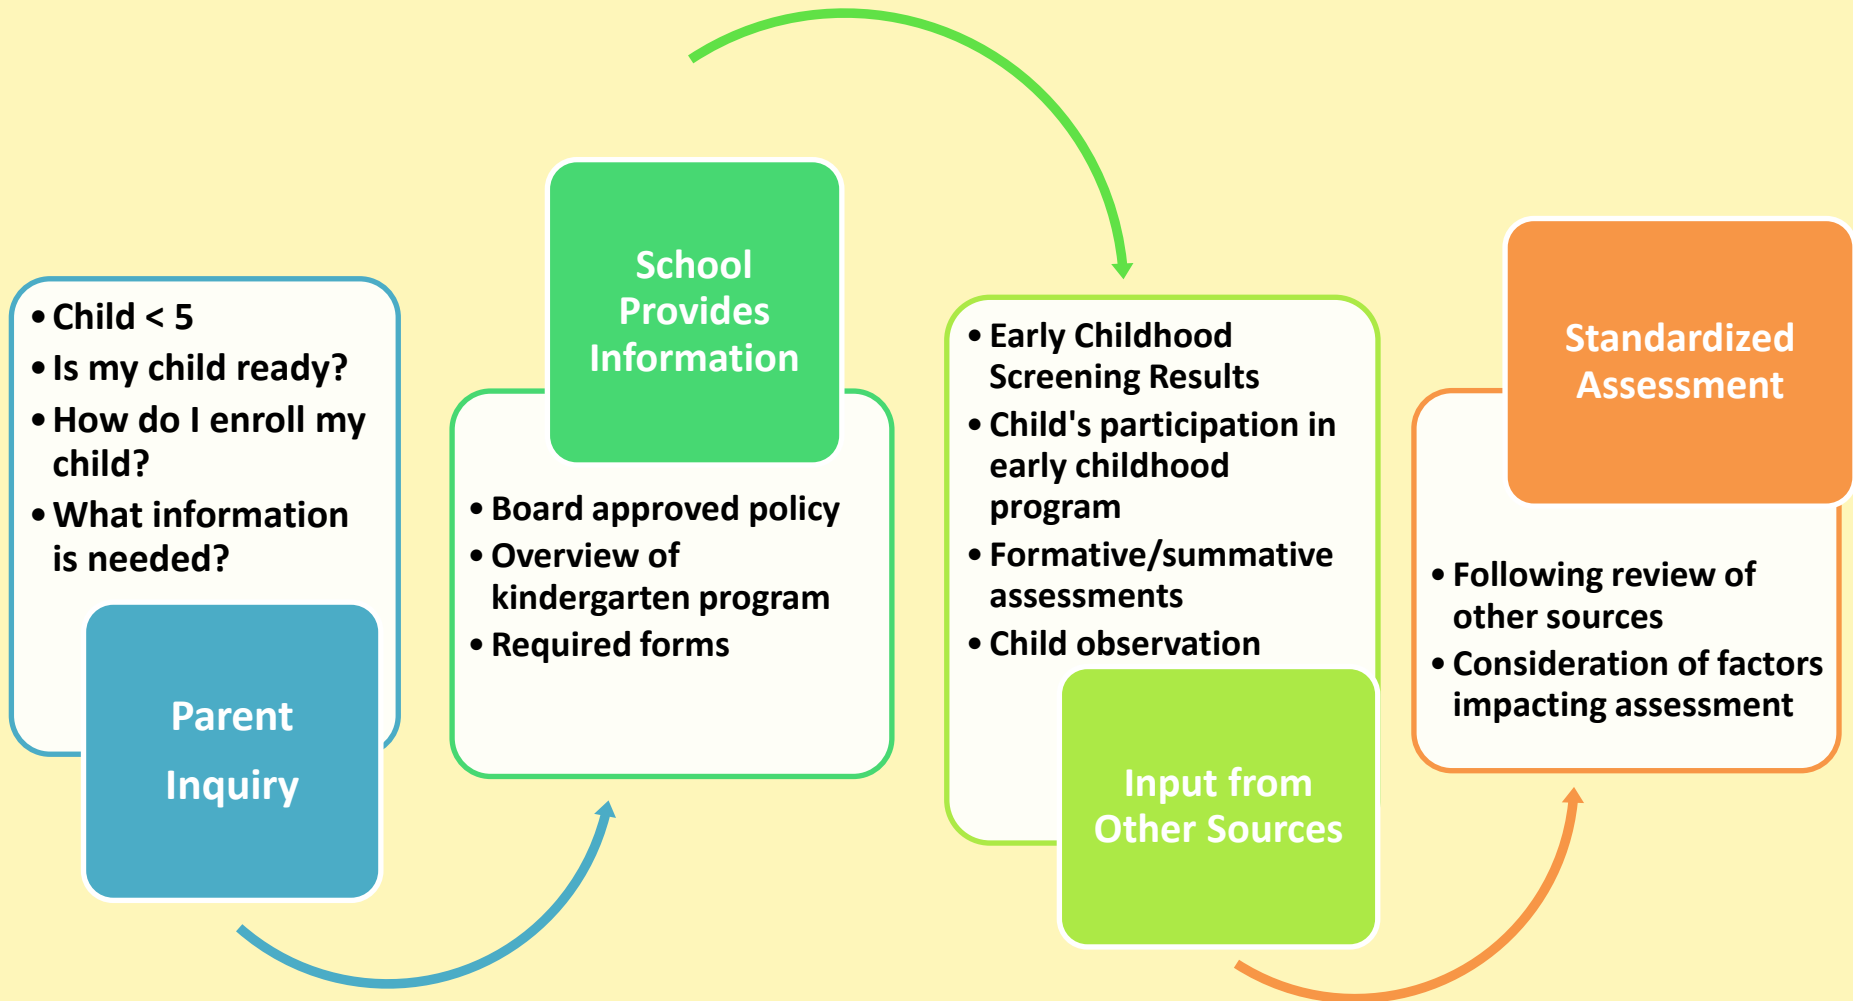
• Child < 5
• Is my child ready?
• How do I enroll my child?
• What information is needed?

Parent Inquiry

School Provides Information

• Board approved policy
• Overview of kindergarten program
• Required forms

• Early Childhood Screening Results
• Child's participation in early childhood program
• Formative/summative assessments
• Child observation

Input from Other Sources

Standardized Assessment

• Following review of other sources
• Consideration of factors impacting assessment